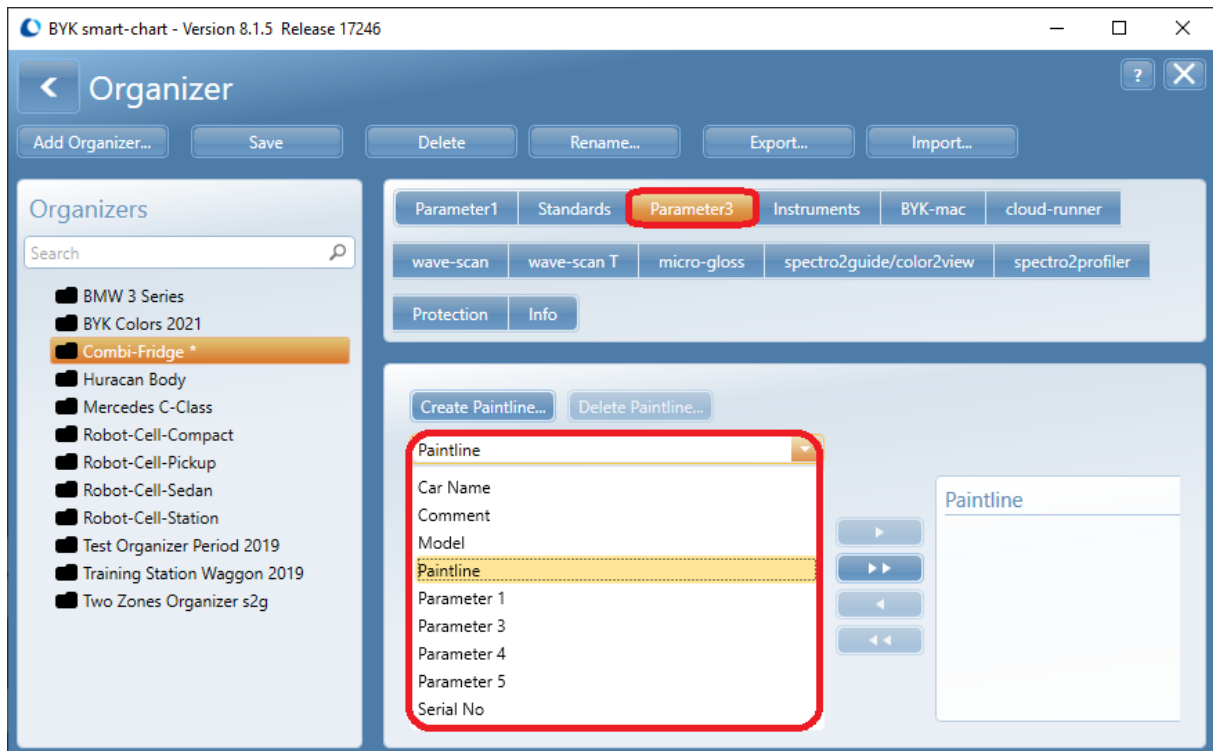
BYK smart-chart - Version 8.1.5 Release 17246

Organizer

?

Add Organizer... Save Delete Rename... Export... Import...

Organizers

Search

BMW 3 Series
BYK Colors 2021
Combi-Fridge *
Huracan Body
Mercedes C-Class
Robot-Cell-Compact
Robot-Cell-Pickup
Robot-Cell-Sedan
Robot-Cell-Station
Test Organizer Period 2019
Training Station Waggon 2019
Two Zones Organizer s2g

Parameter1 Standards Parameter3 Instruments BYK-mac cloud-runner
wave-scan wave-scan T micro-gloss spectro2guide/color2view spectro2profiler
Protection Info

Create Paintline... Delete Paintline...

Paintline

Car Name
Comment
Model
Paintline
Parameter 1
Parameter 3
Parameter 4
Parameter 5
Serial No

Paintline